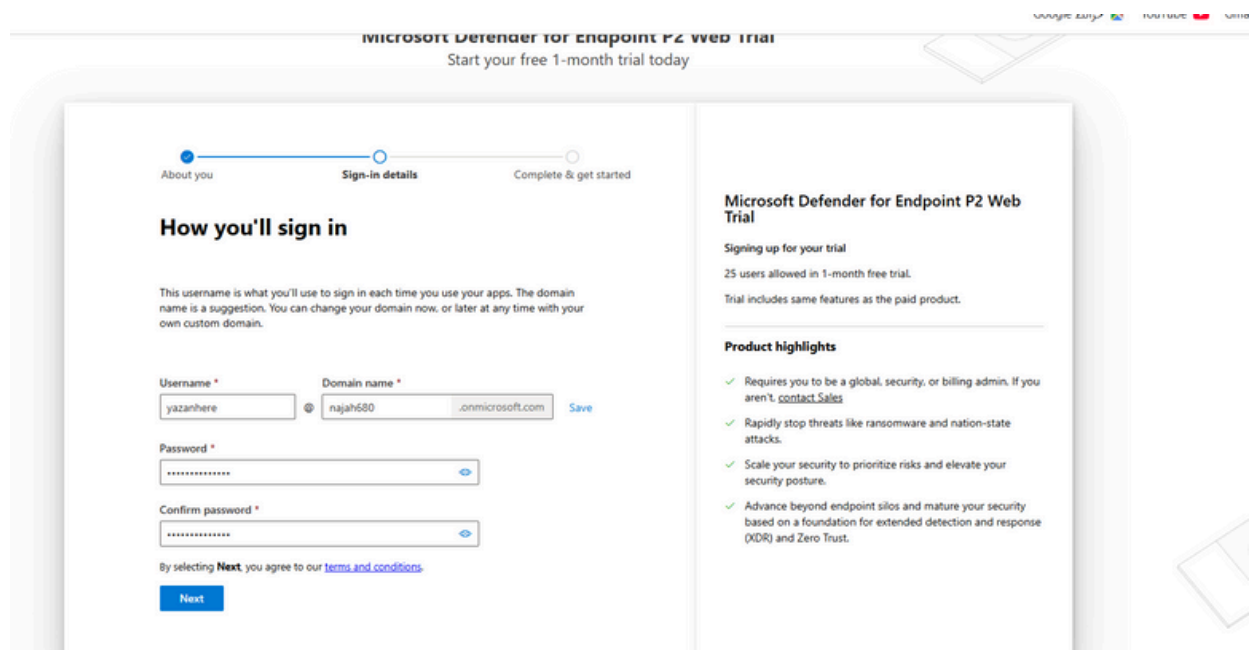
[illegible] YouTube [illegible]

Microsoft Defender for Endpoint P2 Web Trial
Start your free 1-month trial today

About you
Sign-in details
Complete & get started

How you'll sign in

This username is what you'll use to sign in each time you use your apps. The domain name is a suggestion. You can change your domain now, or later at any time with your own custom domain.

Username *
yazanhere
@
Domain name *
najah680
.onmicrosoft.com
Save

Password *
••••••••••••••

Confirm password *
••••••••••••••

By selecting Next, you agree to our terms and conditions.

Next

Microsoft Defender for Endpoint P2 Web Trial

Signing up for your trial

25 users allowed in 1-month free trial.

Trial includes same features as the paid product.

Product highlights

Requires you to be a global, security, or billing admin. If you aren't, contact Sales

Rapidly stop threats like ransomware and nation-state attacks.

Scale your security to prioritize risks and elevate your security posture.

Advance beyond endpoint silos and mature your security based on a foundation for extended detection and response (XDR) and Zero Trust.